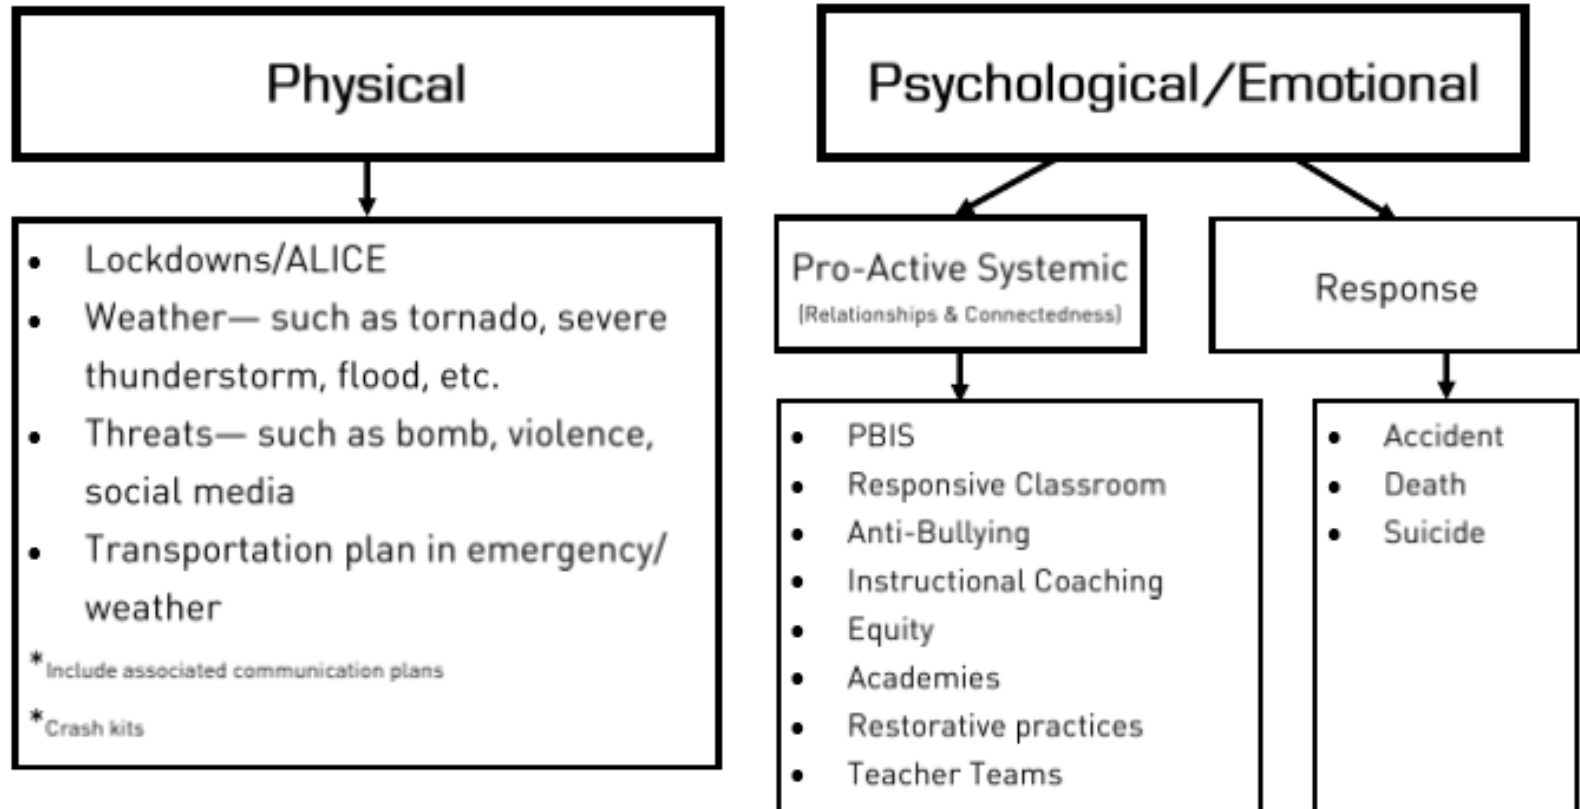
Physical

- Lockdowns/ALICE
- Weather— such as tornado, severe thunderstorm, flood, etc.
- Threats— such as bomb, violence, social media
- Transportation plan in emergency/ weather

*Include associated communication plans

*Crash kits

Psychological/Emotional

Pro-Active Systemic
(Relationships & Connectedness)

- PBIS
- Responsive Classroom
- Anti-Bullying
- Instructional Coaching
- Equity
- Academies
- Restorative practices
- Teacher Teams

Response

- Accident
- Death
- Suicide